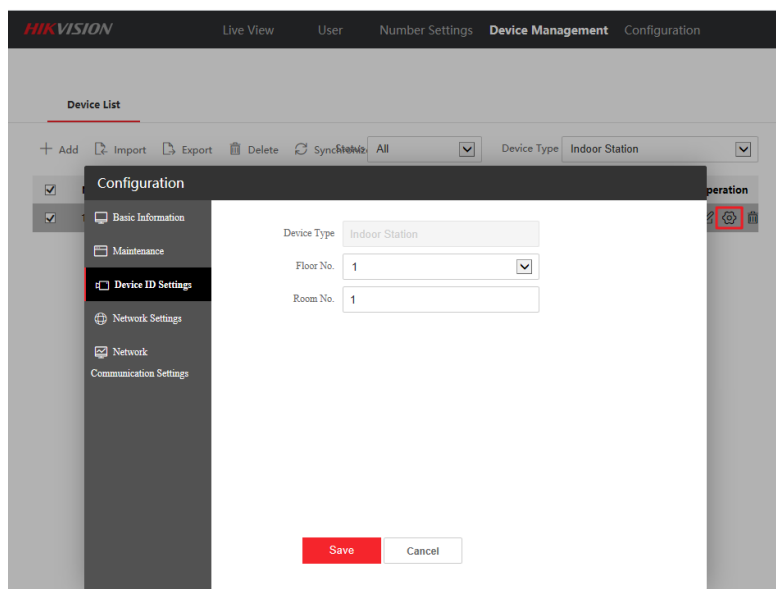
HIKVISION Live View User Number Settings Device Management Configuration

Device List

+ Add Import Export Delete Synchro Status All Device Type Indoor Station

peration

1

Configuration

Basic Information

Maintenance

Device ID Settings

Network Settings

Network Communication Settings

Device Type Indoor Station

Floor No. 1

Room No. 1

Save Cancel